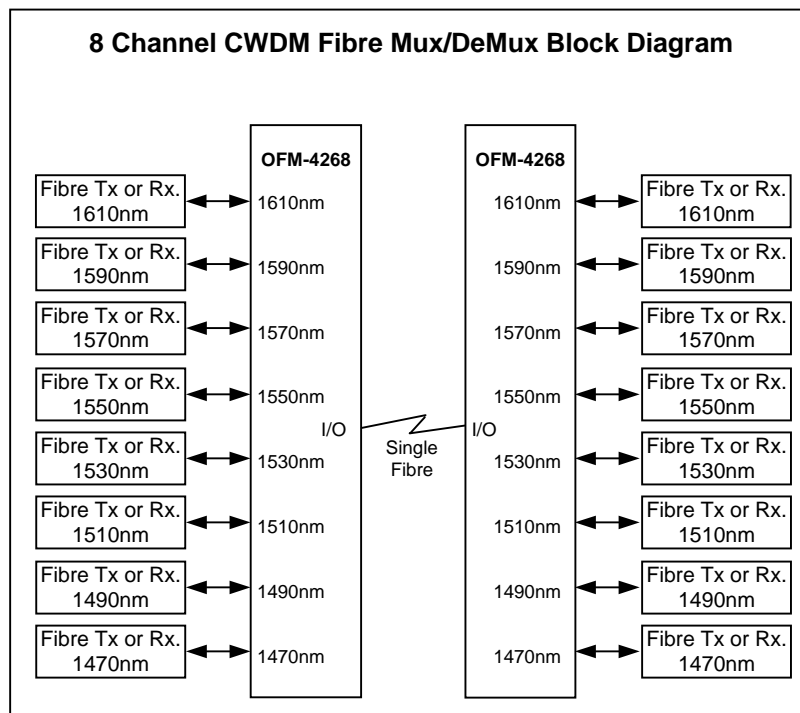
8 Channel CWDM Fibre Mux/DeMux Block Diagram

Fibre Tx or Rx. 1610nm
Fibre Tx or Rx. 1590nm
Fibre Tx or Rx. 1570nm
Fibre Tx or Rx. 1550nm
Fibre Tx or Rx. 1530nm
Fibre Tx or Rx. 1510nm
Fibre Tx or Rx. 1490nm
Fibre Tx or Rx. 1470nm

OFM-4268
1610nm
1590nm
1570nm
1550nm
I/O
1530nm
1510nm
1490nm
1470nm

Single Fibre

OFM-4268
1610nm
1590nm
1570nm
1550nm
I/O
1530nm
1510nm
1490nm
1470nm

Fibre Tx or Rx. 1610nm
Fibre Tx or Rx. 1590nm
Fibre Tx or Rx. 1570nm
Fibre Tx or Rx. 1550nm
Fibre Tx or Rx. 1530nm
Fibre Tx or Rx. 1510nm
Fibre Tx or Rx. 1490nm
Fibre Tx or Rx. 1470nm